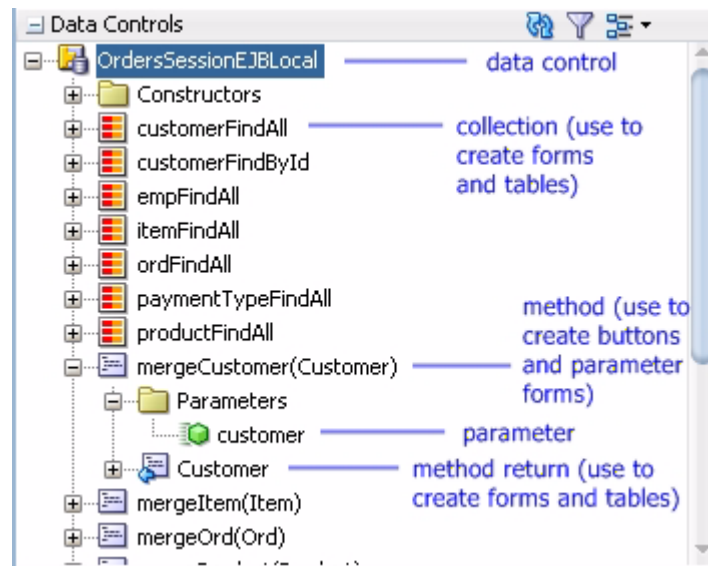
Data Controls

OrdersSessionEJBLocal — data control

Constructors

customerFindAll — collection (use to create forms and tables)

customerFindById

empFindAll

itemFindAll

ordFindAll

paymentTypeFindAll

productFindAll — method (use to create buttons and parameter forms)

mergeCustomer(Customer)

Parameters

customer — parameter

Customer — method return (use to create forms and tables)

mergeItem(Item)

mergeOrd(Ord)

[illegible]